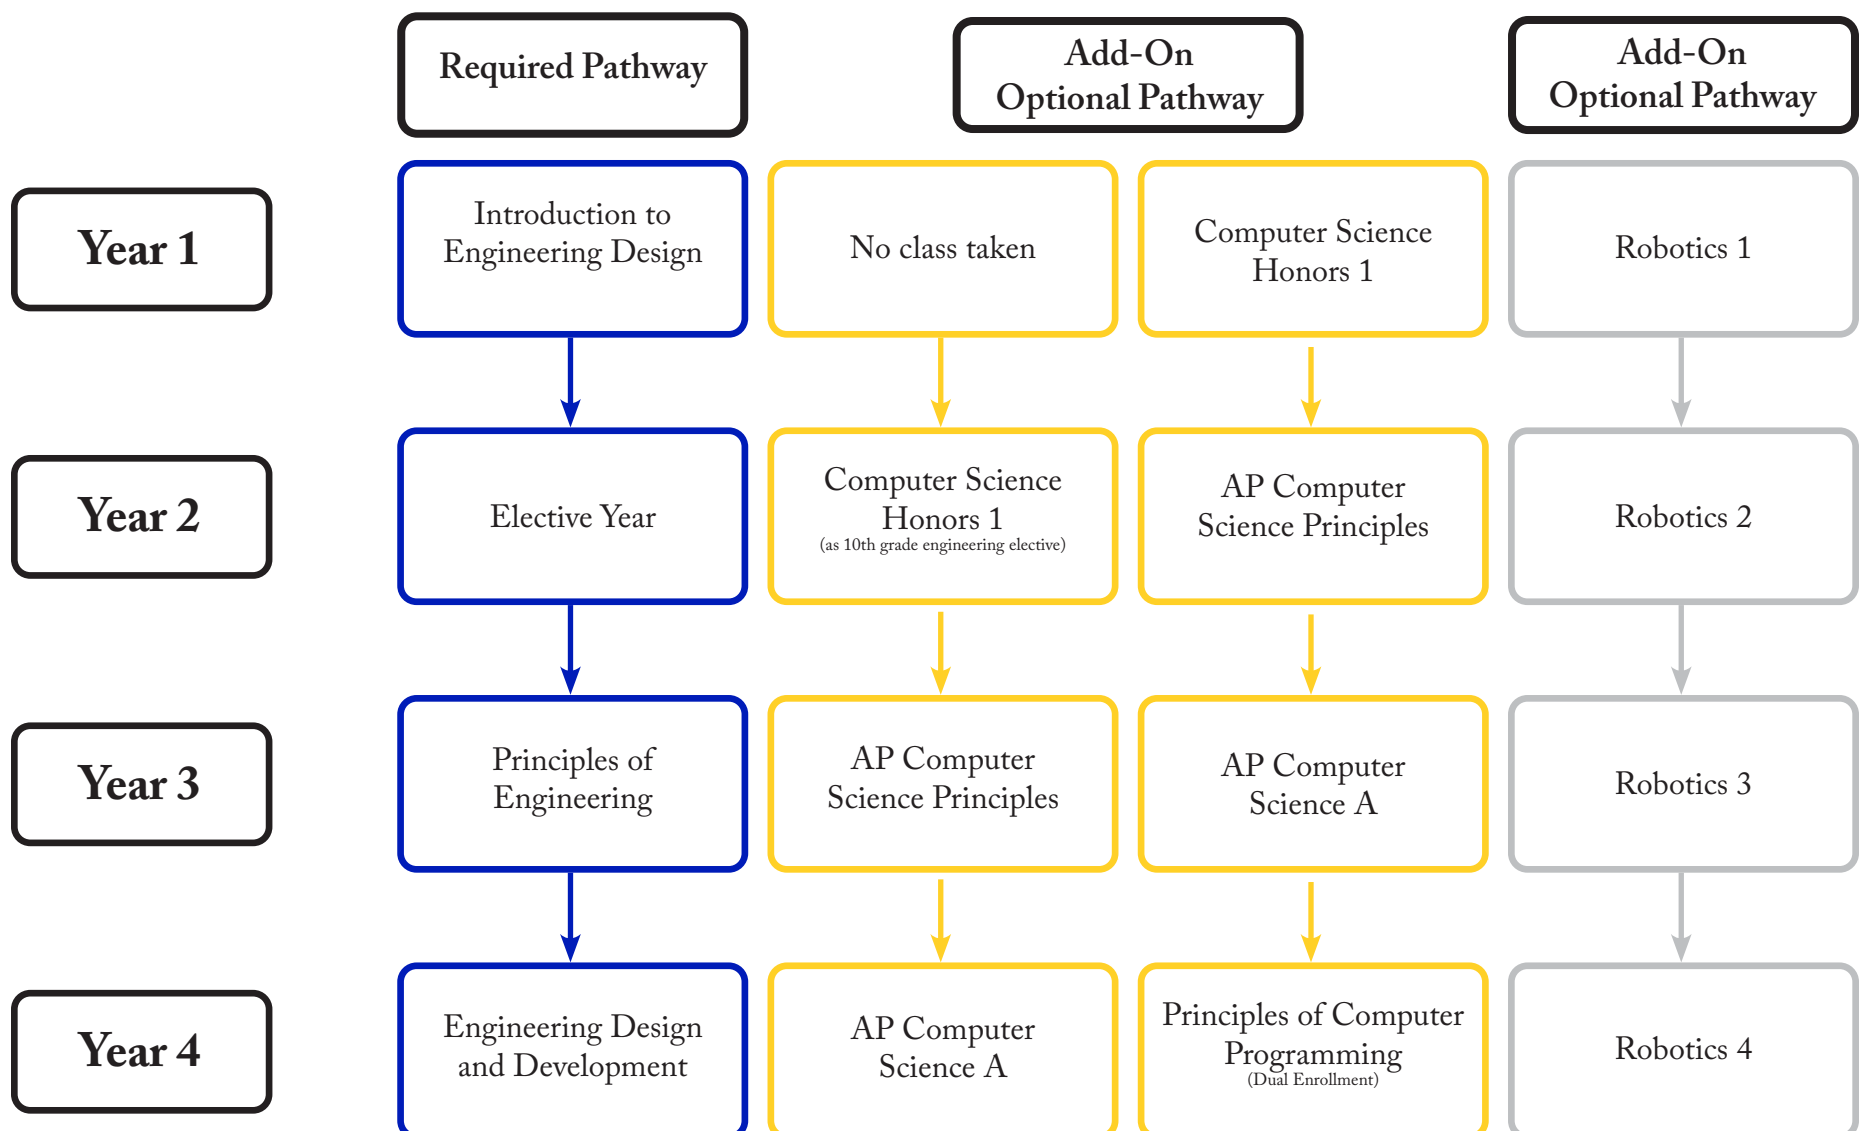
| | Required Pathway | Add-On Optional Pathway | | Add-On Optional Pathway |
|---|---|---|---|---|
| Year 1 | Introduction to Engineering Design | No class taken | Computer Science Honors 1 | Robotics 1 |
| Year 2 | Elective Year | Computer Science Honors 1 (as 10th grade engineering elective) | AP Computer Science Principles | Robotics 2 |
| Year 3 | Principles of Engineering | AP Computer Science Principles | AP Computer Science A | Robotics 3 |
| Year 4 | Engineering Design and Development | AP Computer Science A | Principles of Computer Programming (Dual Enrollment) | Robotics 4 |